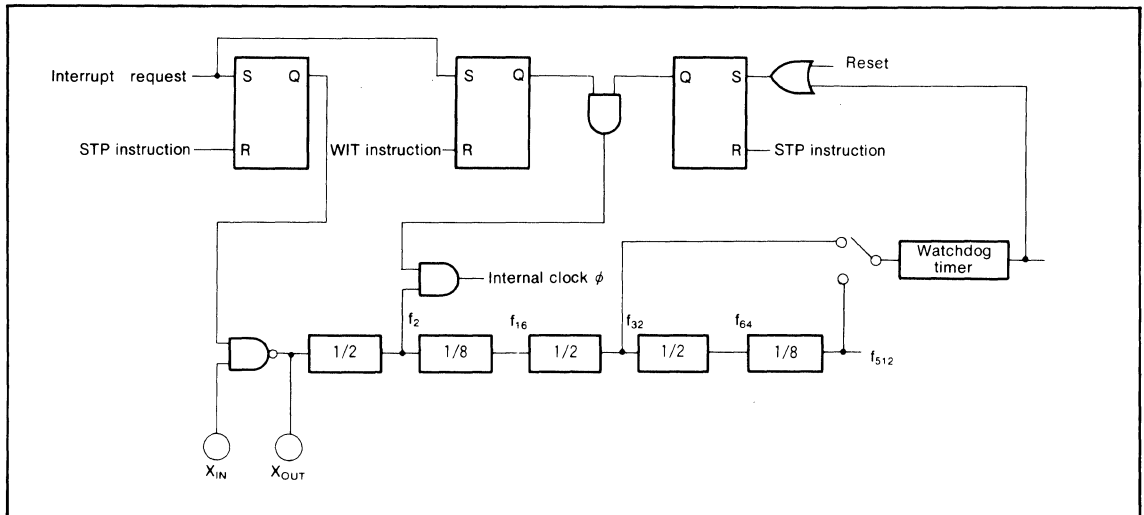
Interrupt request
S
Q
R
STP instruction
S
Q
R
WIT instruction
Q
S
R
STP instruction
Reset
Internal clock $\phi$
Watchdog timer
$f_2$
$f_{16}$
$f_{32}$
$f_{64}$
1/2
1/8
1/2
1/2
1/8
$f_{512}$
$X_{IN}$
$X_{OUT}$